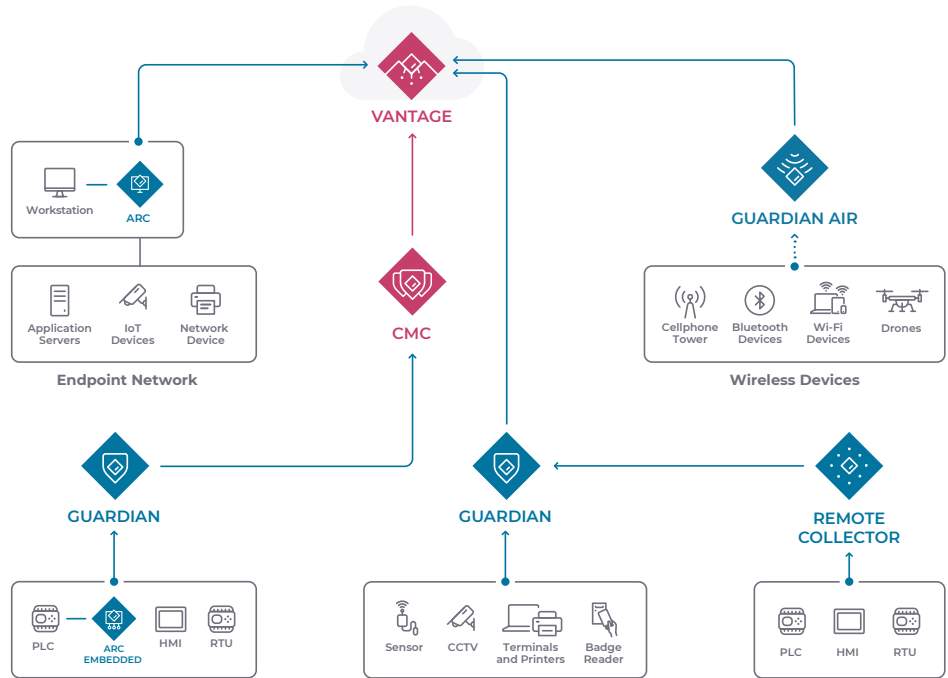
VANTAGE

Workstation
ARC

Application Servers
IoT Devices
Network Device

Endpoint Network

CMC

GUARDIAN AIR

Cellphone Tower
Bluetooth Devices
Wi-Fi Devices
Drones

Wireless Devices

GUARDIAN

PLC
ARC EMBEDDED
HMI
RTU

GUARDIAN

Sensor
CCTV
Terminals and Printers
Badge Reader

REMOTE COLLECTOR

PLC
HMI
RTU